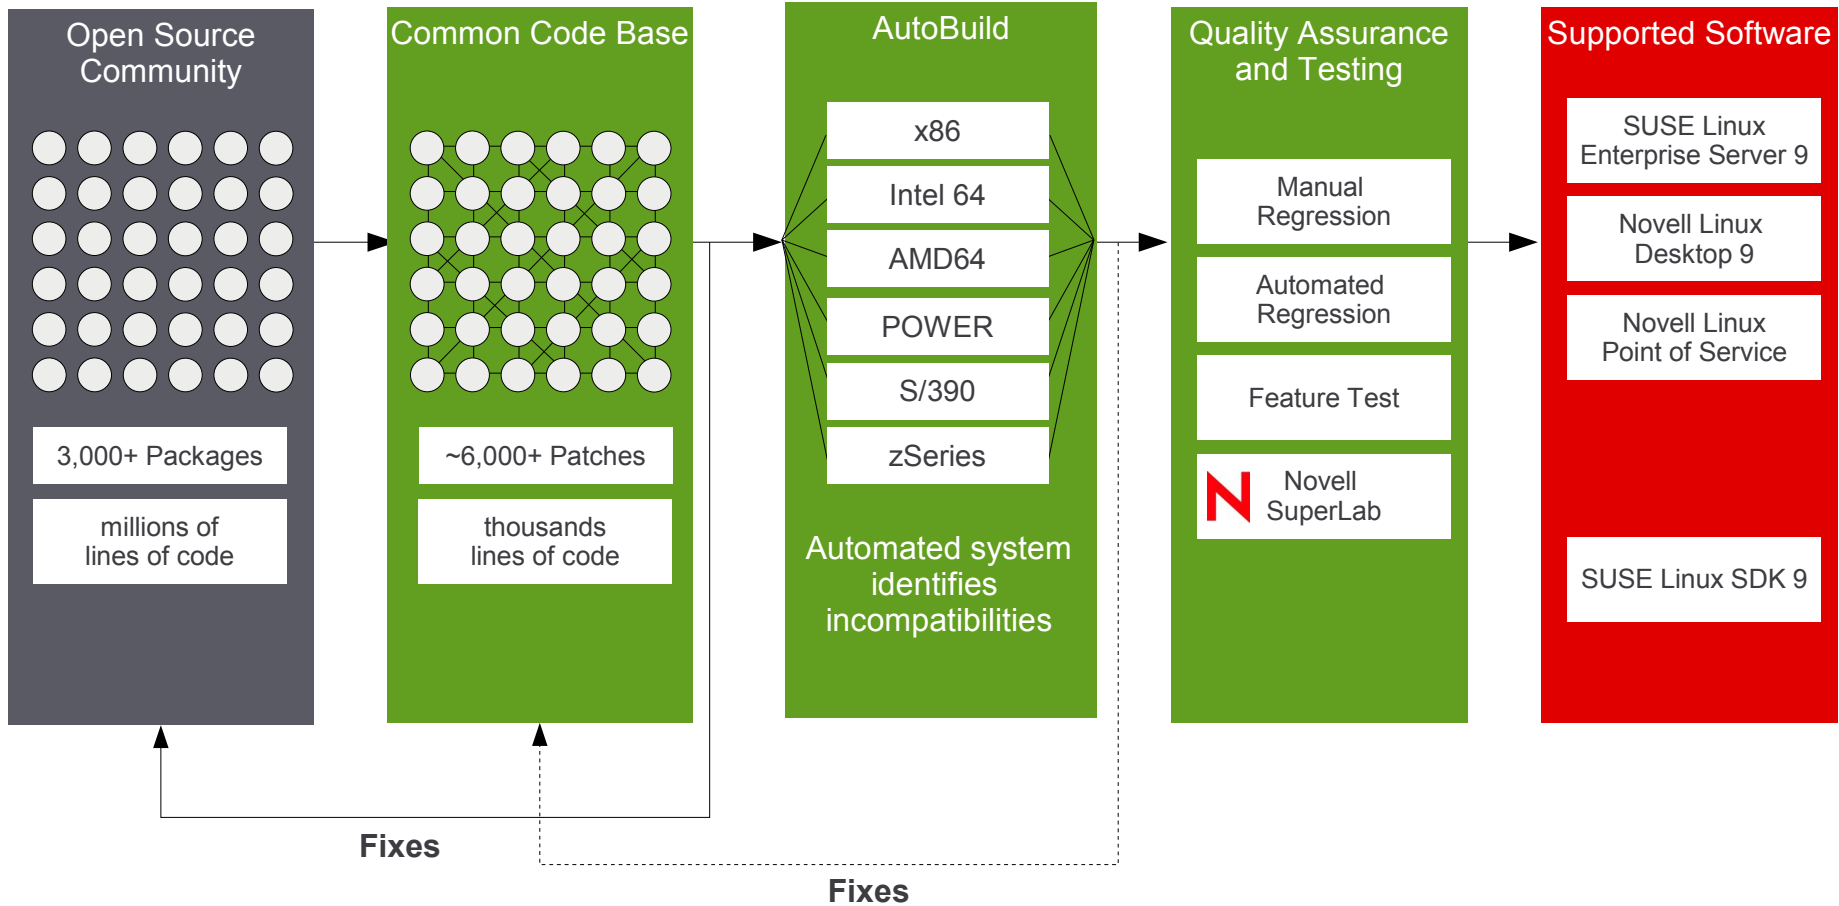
Open Source Community

3,000+ Packages

millions of lines of code

Common Code Base

~6,000+ Patches

thousands lines of code

AutoBuild

x86

Intel 64

AMD64

POWER

S/390

zSeries

Automated system identifies incompatibilities

Quality Assurance and Testing

Manual Regression

Automated Regression

Feature Test

N Novell SuperLab

Supported Software

SUSE Linux Enterprise Server 9

Novell Linux Desktop 9

Novell Linux Point of Service

SUSE Linux SDK 9

Fixes

Fixes